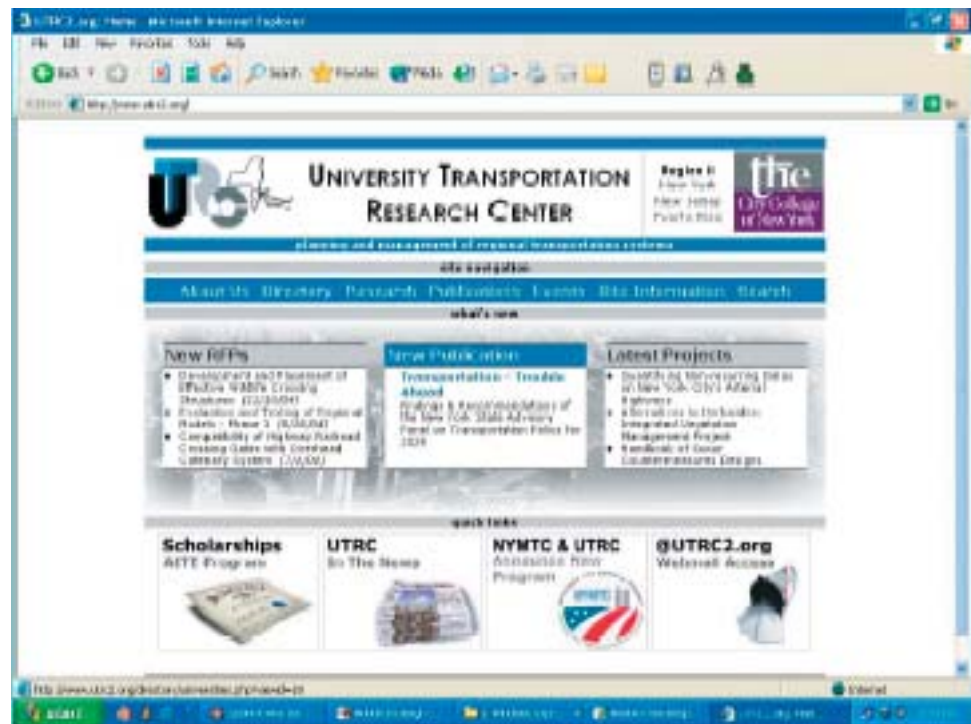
UTRC2.org: Home - Microsoft Internet Explorer

File Edit View Favorites Tools Help

Back Search Favorites Media

Address http://www.utrc2.org/

UNIVERSITY TRANSPORTATION RESEARCH CENTER

Region II
New York
New Jersey
Puerto Rico

The City College of New York

planning and management of regional transportation systems

site navigation

About Us Directory Research Publications Events Site Information Search

what's new

New RFPs

- Development and Placement of Effective Wildlife Crossing Structures (12/20/04)
- Evaluation and Testing of Regional Models - Phase 3 (5/20/04)
- Compatibility of Highway Railroad Crossing Gates with Combined Gateway System (2/18/05)

New Publication

Transportation - Trouble Ahead

Findings & Recommendations of the New York State Advisory Panel on Transportation Policy for 2020

Latest Projects

- Quantifying Manufacturing Delay on New York City's Arterial Highways
- Alternatives to Herbicides: Integrated Vegetation Management Project
- Handbook of Scour Countermeasures Designs

quick links

Scholarships
AITE Program

UTRC
In The News

NYMTC & UTRC
Associates New Program

@UTRC2.org
Webmail Access

http://www.utrc2.org/directory/universities.php?aired=20

Internet

start